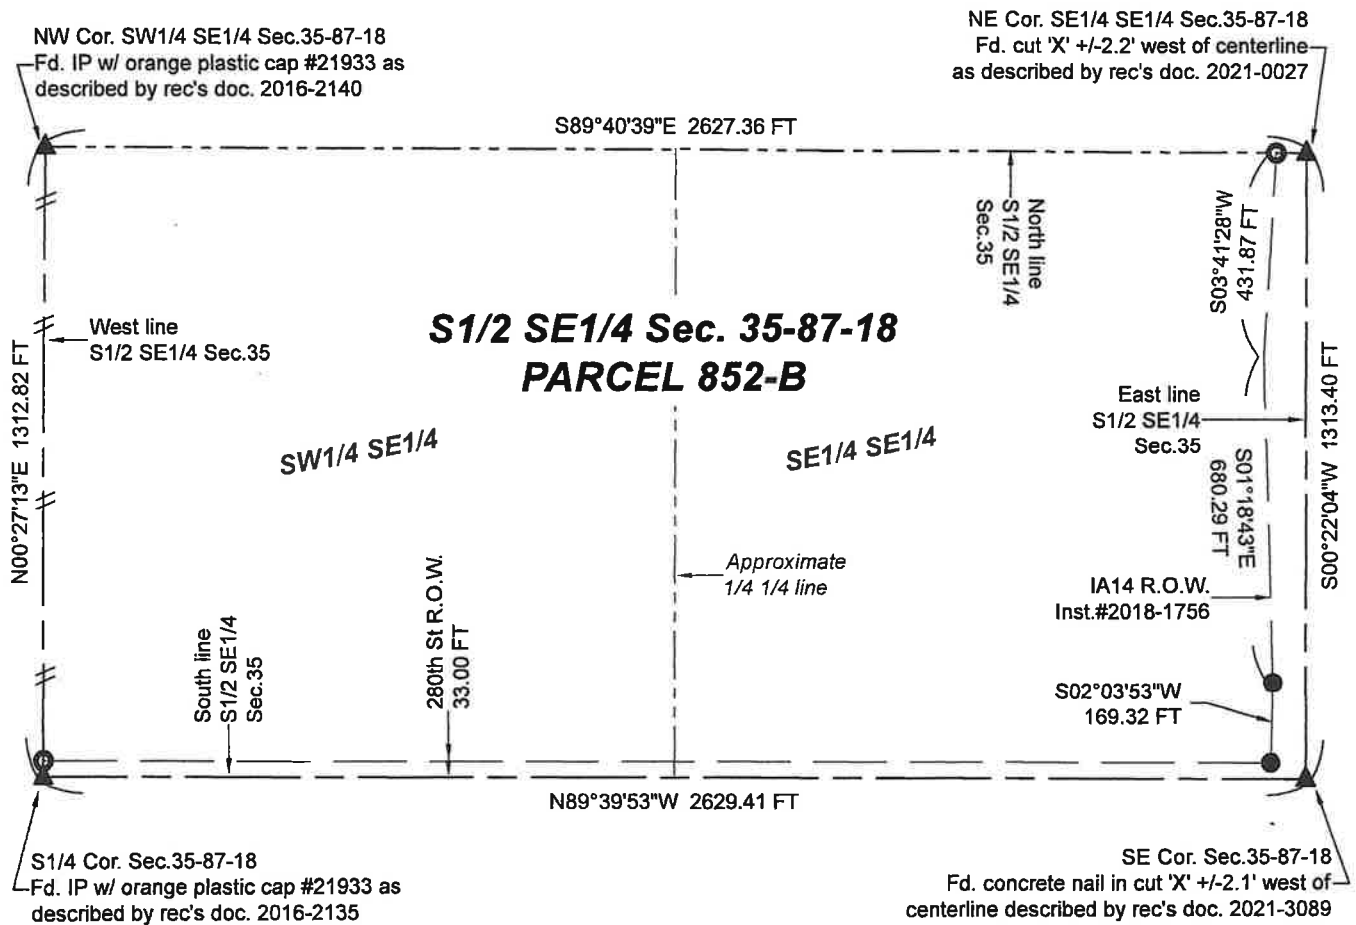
NW Cor. SW1/4 SE1/4 Sec.35-87-18
Fd. IP w/ orange plastic cap #21933 as described by rec's doc. 2016-2140

NE Cor. SE1/4 SE1/4 Sec.35-87-18
Fd. cut 'X' +/-2.2' west of centerline as described by rec's doc. 2021-0027

S89°40'39"E 2627.36 FT

North line
S1/2 SE1/4
Sec.35

S03°41'28"W
431.87 FT

West line
S1/2 SE1/4 Sec.35

N00°27'13"E 1312.82 FT

S1/2 SE1/4 Sec. 35-87-18
PARCEL 852-B

East line
S1/2 SE1/4
Sec.35

S00°22'04"W 1313.40 FT

SW1/4 SE1/4

SE1/4 SE1/4

S01°18'43"E
680.29 FT

Approximate
1/4 1/4 line

IA14 R.O.W.
Inst.#2018-1756

South line
S1/2 SE1/4
Sec.35

280th St R.O.W.
33.00 FT

S02°03'53"W
169.32 FT

N89°39'53"W 2629.41 FT

S1/4 Cor. Sec.35-87-18
Fd. IP w/ orange plastic cap #21933 as described by rec's doc. 2016-2135

SE Cor. Sec.35-87-18
Fd. concrete nail in cut 'X' +/-2.1' west of centerline described by rec's doc. 2021-3089